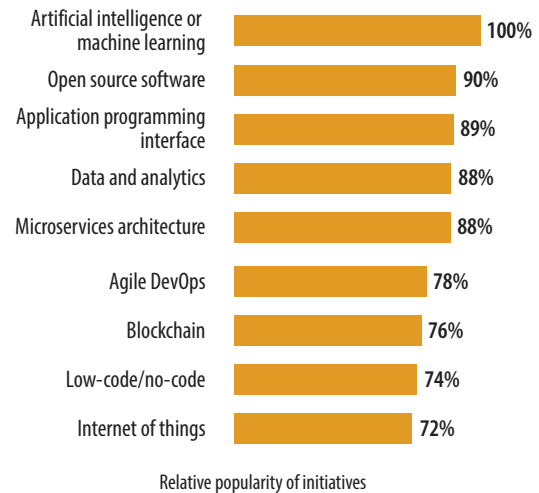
Artificial intelligence or machine learning 100%
Open source software 90%
Application programming interface 89%
Data and analytics 88%
Microservices architecture 88%
Agile DevOps 78%
Blockchain 76%
Low-code/no-code 74%
Internet of things 72%

Relative popularity of initiatives